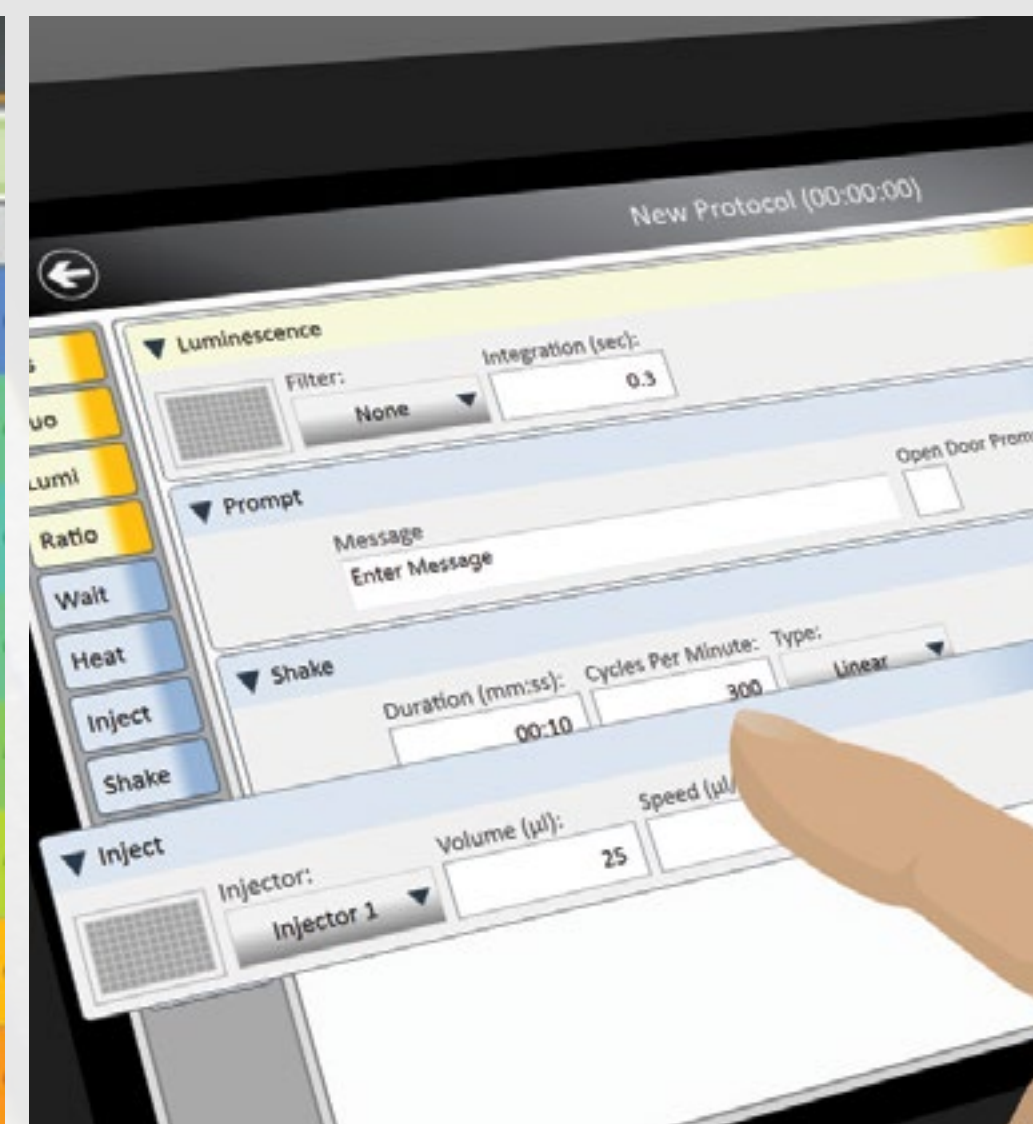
New Protocol (00:00:00)

s
uo
Lumi
Ratio
Wait
Heat
Inject
Shake

Luminescence
Filter:
None
Integration (sec):
0.3

Prompt
Message
Enter Message
Open Door Prom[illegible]

Shake
Duration (mm:ss):
00:10
Cycles Per Minute:
300
Type:
Linear

Inject
Injector:
Injector 1
Volume (µl):
25
Speed (µl/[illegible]